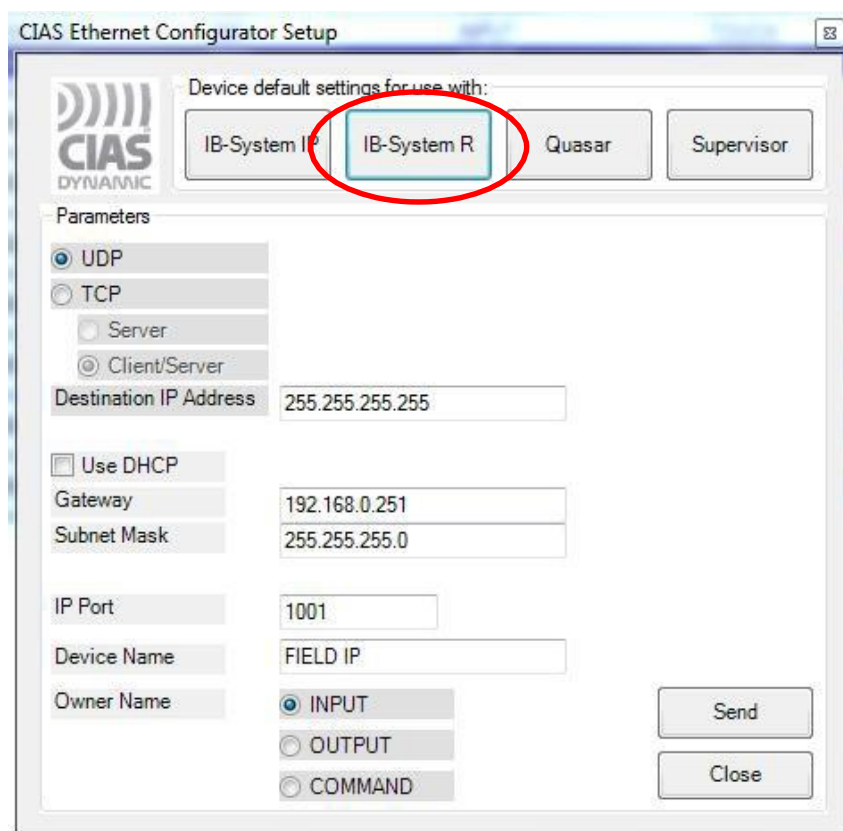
CIAS Ethernet Configurator Setup

CIAS
DYNAMIC

Device default settings for use with:

IB-System IP
IB-System R
Quasar
Supervisor

Parameters

UDP
TCP
Server
Client/Server
Destination IP Address 255.255.255.255

Use DHCP
Gateway 192.168.0.251
Subnet Mask 255.255.255.0

IP Port 1001
Device Name FIELD IP
Owner Name
INPUT
OUTPUT
COMMAND

Send
Close